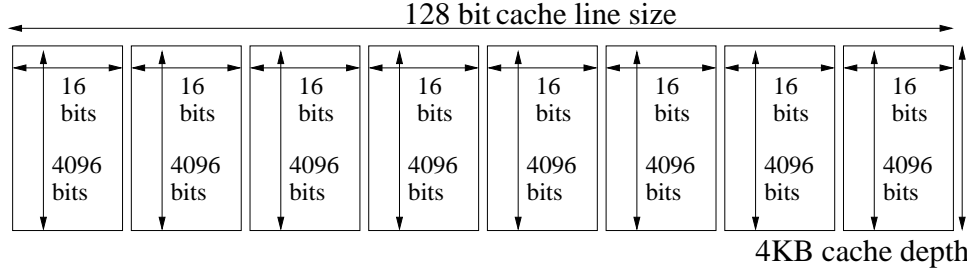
128 bit cache line size

16 bits

4096 bits

16 bits

4096 bits

16 bits

4096 bits

16 bits

4096 bits

16 bits

4096 bits

16 bits

4096 bits

16 bits

4096 bits

16 bits

4096 bits

4KB cache depth